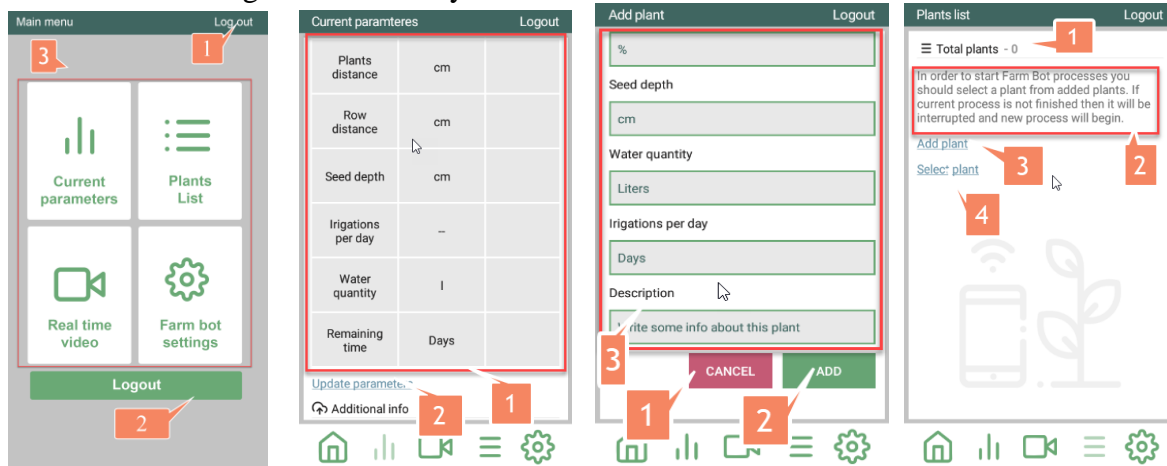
Main menu Logout

1

3

Current parameters

Plants List

Real time video

Farm bot settings

Logout

2

Current paramteres Logout

| Plants distance | cm | |
|---|---|---|
| Row distance | cm | |
| Seed depth | cm | |
| Irigations per day | -- | |
| Water quantity | l | |
| Remaining time | Days | |

Update parameters

Additional info

2

1

Add plant Logout

%

Seed depth

cm

Water quantity

Liters

Irigations per day

Days

Description

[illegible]rite some info about this plant

3

CANCEL

ADD

1

2

Plants list Logout

Total plants - 0

1

In order to start Farm Bot processes you should select a plant from added plants. If current process is not finished then it will be interrupted and new process will begin.

Add plant

3

2

Select plant

4